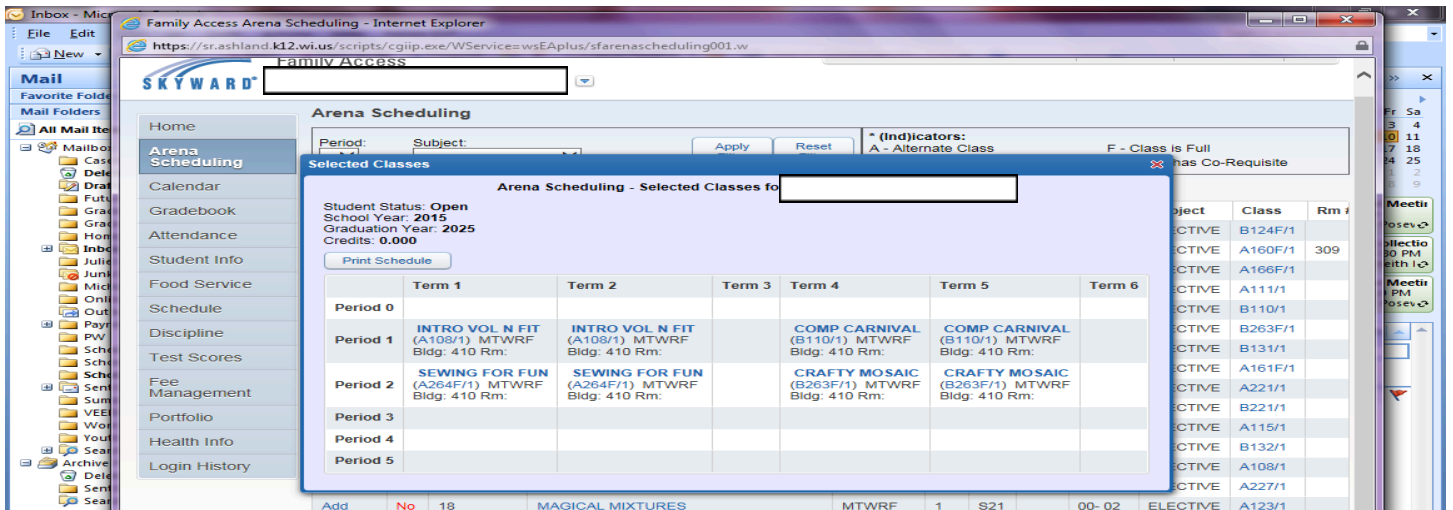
Inbox - Mic
File Edit
New
Mail
Favorite Folde
Mail Folders
All Mail Ite
Mailbo
Cas
Dele
Draf
Futu
Grad
Grad
Hon
Inbo
Julie
Junk
Mich
Onli
Out
Payr
PW
Sch
Sch
Sch
Sent
Sum
VEE
Wor
You
Sear
Archive
Dele
Sent
Sear

Family Access Arena Scheduling - Internet Explorer
https://sr.ashland.k12.wi.us/scripts/cgiip.exe/WService=wsEAplus/sfarenascheduling001.w

SKYWARD Family Access

Home
Arena Scheduling
Calendar
Gradebook
Attendance
Student Info
Food Service
Schedule
Discipline
Test Scores
Fee Management
Portfolio
Health Info
Login History

Arena Scheduling
Period: Subject:
Apply Reset
* (Ind)icators:
A - Alternate Class
F - Class is Full
has Co-Requisite

Selected Classes
Arena Scheduling - Selected Classes fo
Student Status: Open
School Year: 2015
Graduation Year: 2025
Credits: 0.000
Print Schedule

| | Term 1 | Term 2 | Term 3 | Term 4 | Term 5 | Term 6 |
|---|---|---|---|---|---|---|
| Period 0 | | | | | | |
| Period 1 | INTRO VOL N FIT (A108/1) MTWRF Bldg: 410 Rm: | INTRO VOL N FIT (A108/1) MTWRF Bldg: 410 Rm: | | COMP CARNIVAL (B110/1) MTWRF Bldg: 410 Rm: | COMP CARNIVAL (B110/1) MTWRF Bldg: 410 Rm: | |
| Period 2 | SEWING FOR FUN (A264F/1) MTWRF Bldg: 410 Rm: | SEWING FOR FUN (A264F/1) MTWRF Bldg: 410 Rm: | | CRAFTY MOSAIC (B263F/1) MTWRF Bldg: 410 Rm: | CRAFTY MOSAIC (B263F/1) MTWRF Bldg: 410 Rm: | |
| Period 3 | | | | | | |
| Period 4 | | | | | | |
| Period 5 | | | | | | |

| bject | Class | Rm # |
|---|---|---|
| ECTIVE | B124F/1 | |
| ECTIVE | A160F/1 | 309 |
| ECTIVE | A166F/1 | |
| ECTIVE | A111/1 | |
| ECTIVE | B110/1 | |
| ECTIVE | B263F/1 | |
| ECTIVE | B131/1 | |
| ECTIVE | A161F/1 | |
| ECTIVE | A221/1 | |
| ECTIVE | B221/1 | |
| ECTIVE | A115/1 | |
| ECTIVE | B132/1 | |
| ECTIVE | A108/1 | |
| ECTIVE | A227/1 | |

Add No 18 MAGICAL MIXTURES MTWRF 1 S21 00- 02 ELECTIVE A123/1

Fr Sa
3 4
10 11
17 18
24 25
1 2
8 9
Meetir
osev
ollectio
30 PM
eith I
Meetir
PM
osev